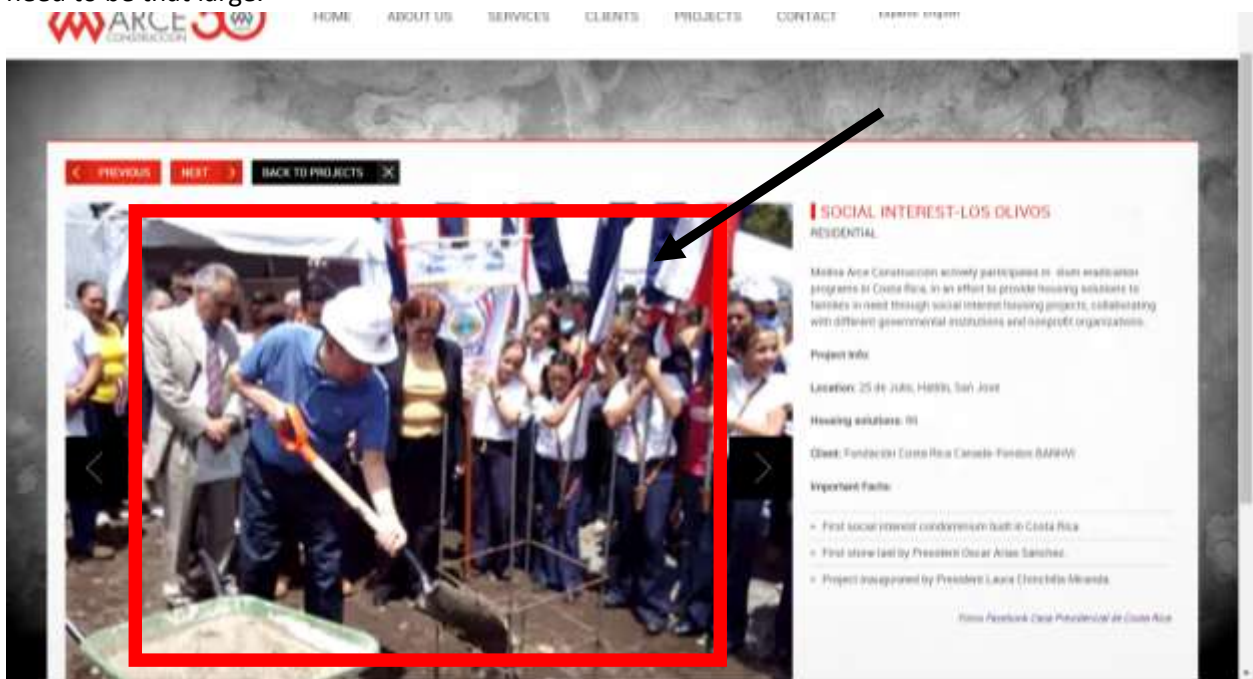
need to be that large.

ARCE CONSTRUCCIÓN 30

HOME ABOUT US SERVICES CLIENTS PROJECTS CONTACT Español English

PREVIOUS NEXT BACK TO PROJECTS

SOCIAL INTEREST-LOS OLIVOS
RESIDENTIAL

Molina Arce Construccion actively participates in slum eradication programs in Costa Rica, in an effort to provide housing solutions to families in need through social interest housing projects, collaborating with different governmental institutions and nonprofit organizations.

Project Info:

Location: 25 de Julio, Hatillo, San José

Housing solutions: 96

Client: Fundación Costa Rica Canadá-Fondos BANHVI

Important Facts:

First social interest condominium built in Costa Rica

First stone laid by President Oscar Arias Sánchez

Project inaugurated by President Laura Chinchilla Miranda

Fotos Facebook Casa Presidencial de Costa Rica